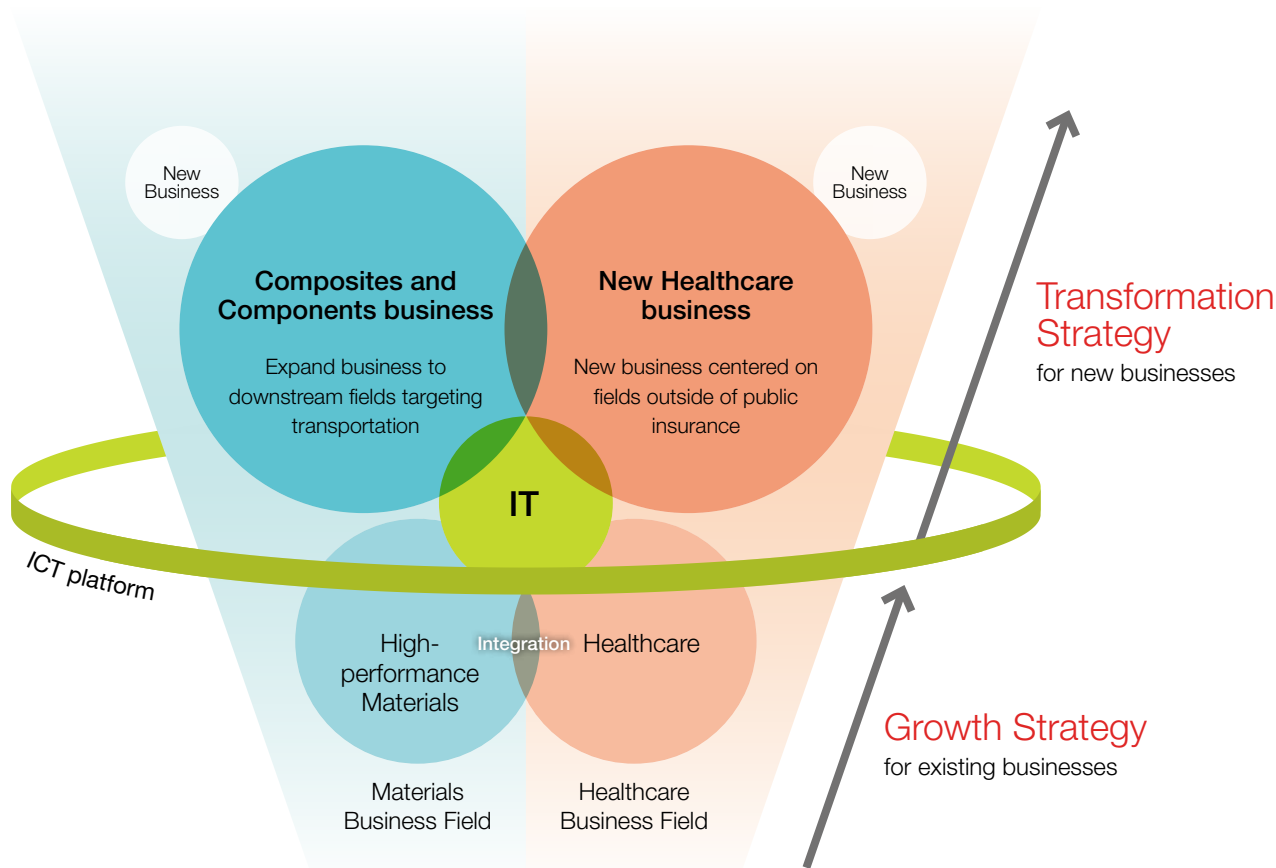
New Business

New Business

Composites and Components business

Expand business to downstream fields targeting transportation

New Healthcare business

New business centered on fields outside of public insurance

Transformation Strategy
for new businesses

IT

ICT platform

High-performance Materials

Integration

Healthcare

Growth Strategy
for existing businesses

Materials Business Field

Healthcare Business Field